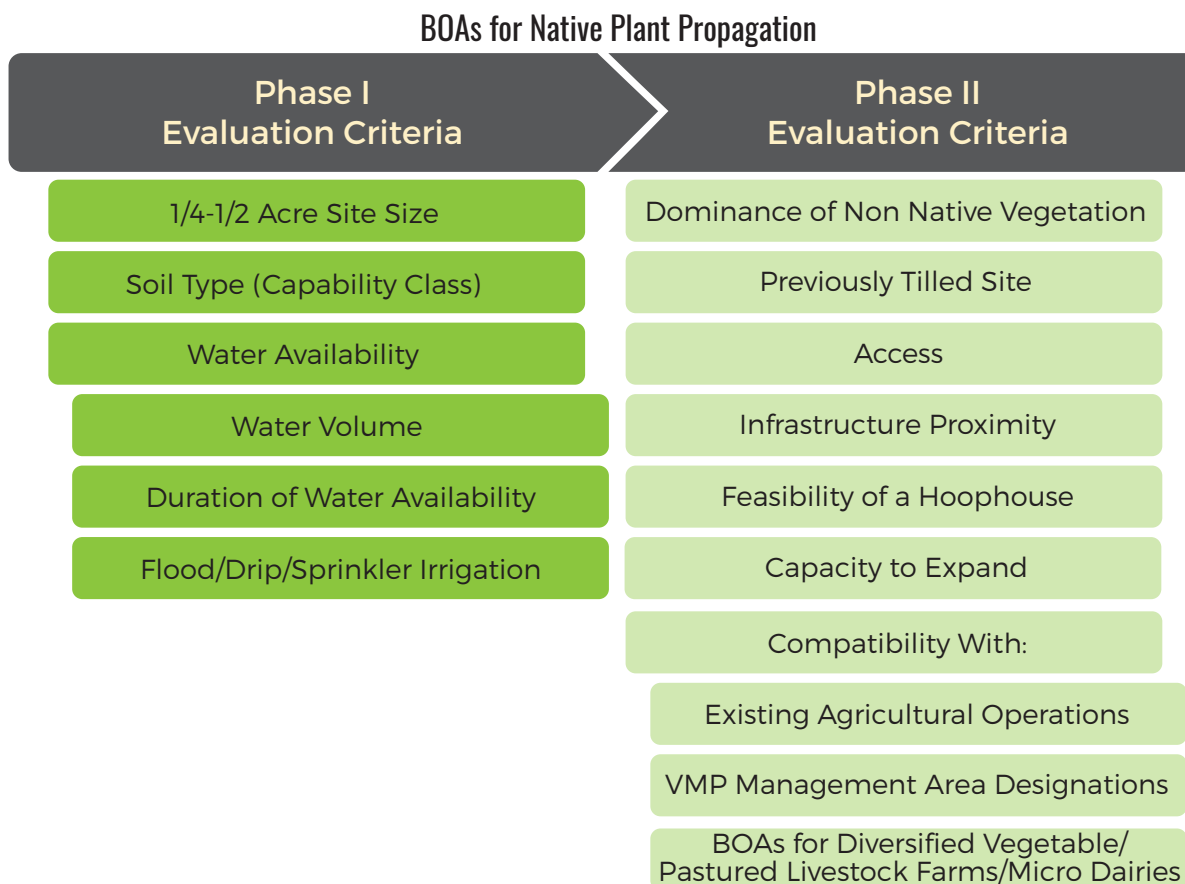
BOAs for Native Plant Propagation

Phase I
Evaluation Criteria

1/4-1/2 Acre Site Size

Soil Type (Capability Class)

Water Availability

Water Volume

Duration of Water Availability

Flood/Drip/Sprinkler Irrigation

Phase II
Evaluation Criteria

Dominance of Non Native Vegetation

Previously Tilled Site

Access

Infrastructure Proximity

Feasibility of a Hoophouse

Capacity to Expand

Compatibility With:

Existing Agricultural Operations

VMP Management Area Designations

BOAs for Diversified Vegetable/ Pastured Livestock Farms/Micro Dairies